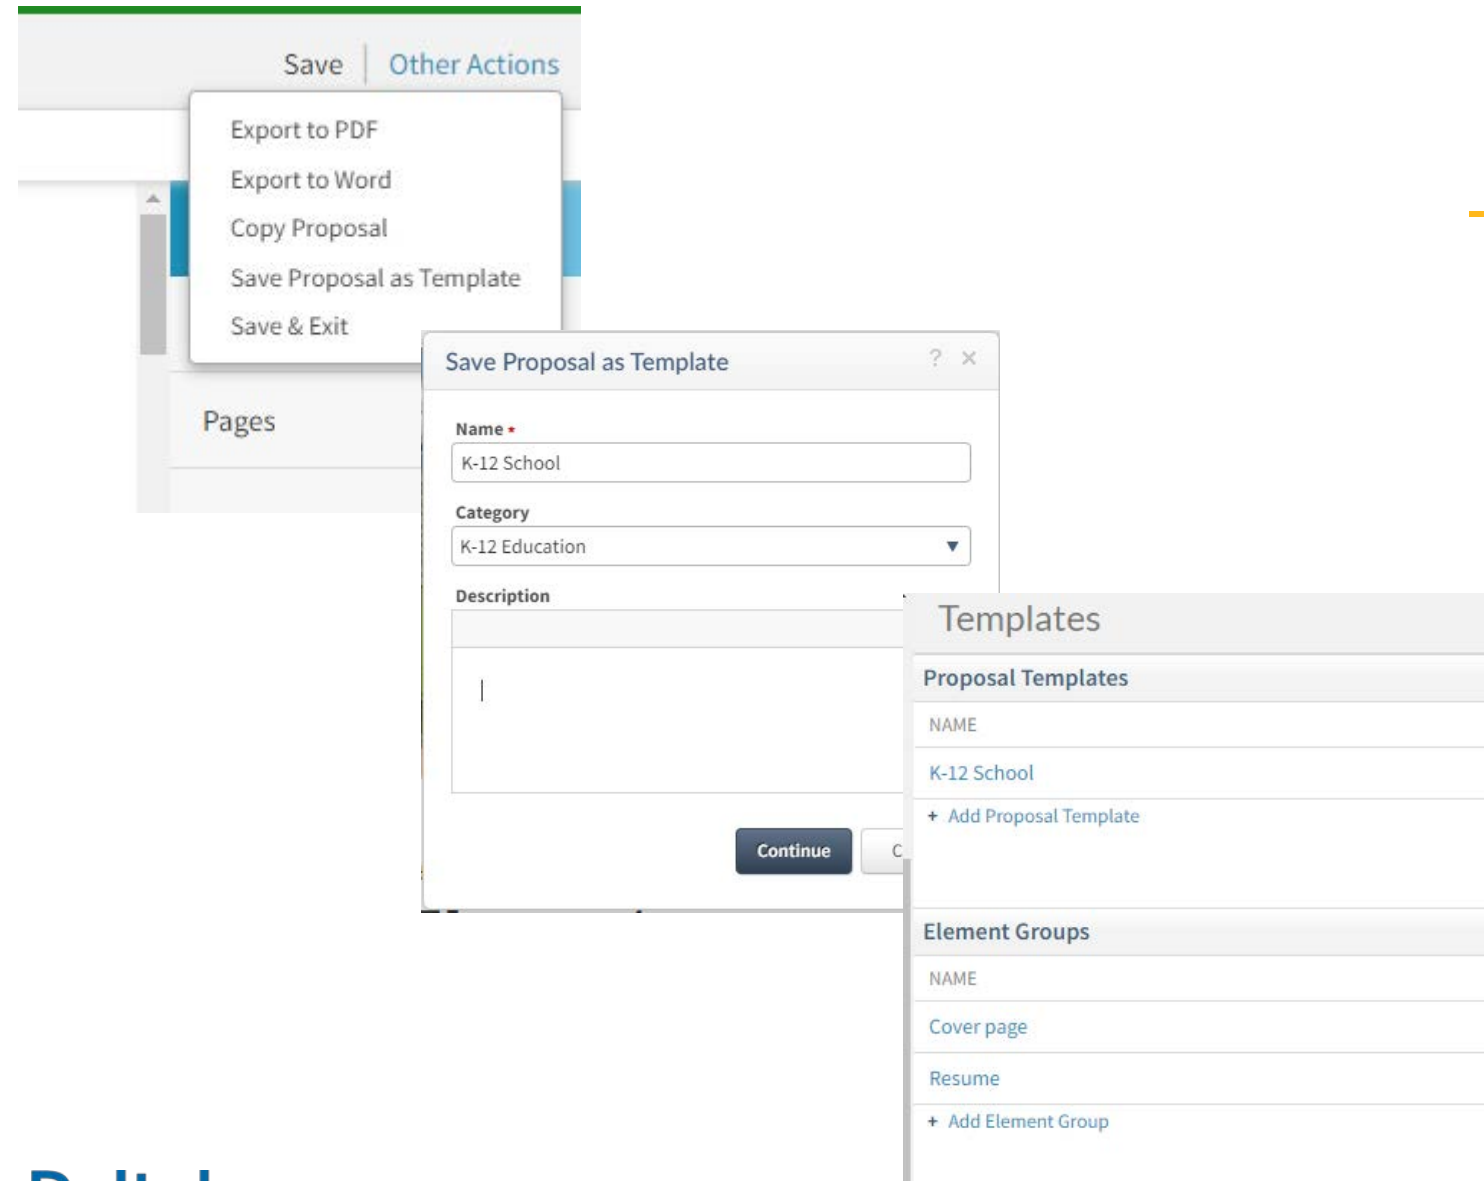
Save | Other Actions

Export to PDF
Export to Word
Copy Proposal
Save Proposal as Template
Save & Exit

Pages

Save Proposal as Template ? ×

Name *
K-12 School

Category
K-12 Education

Description

Continue C

Templates

Proposal Templates

NAME

K-12 School

+ Add Proposal Template

Element Groups

NAME

Cover page

Resume

+ Add Element Group

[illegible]